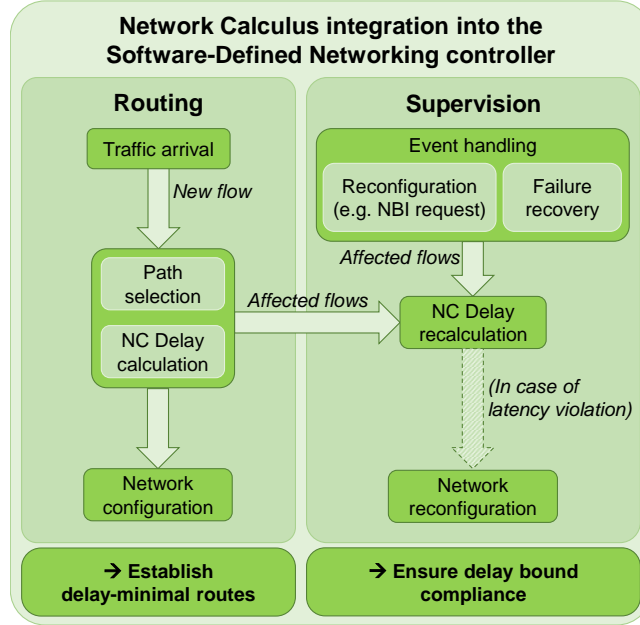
Network Calculus integration into the Software-Defined Networking controller

Routing

Traffic arrival

New flow

Path selection

NC Delay calculation

Network configuration

Affected flows

Supervision

Event handling

Reconfiguration (e.g. NBI request)

Failure recovery

Affected flows

NC Delay recalculation

(In case of latency violation)

Network reconfiguration

→ Establish delay-minimal routes

→ Ensure delay bound compliance